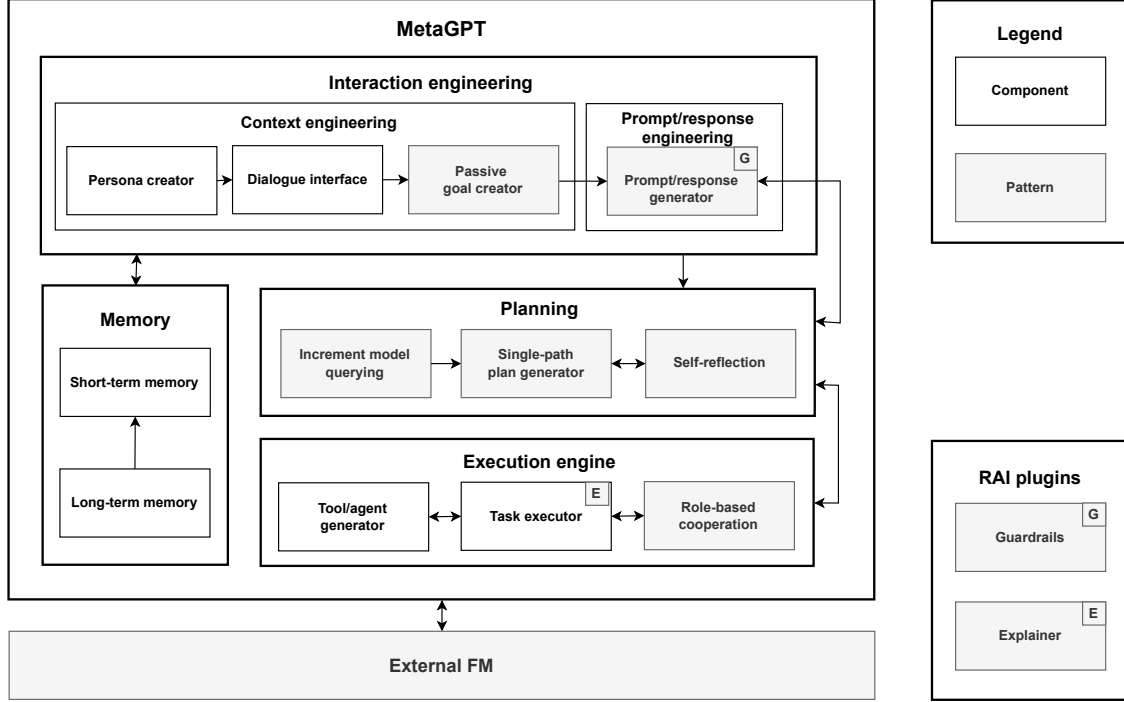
MetaGPT

Interaction engineering

Context engineering

Persona creator

Dialogue interface

Passive goal creator

Prompt/response engineering

G

Prompt/response generator

Memory

Short-term memory

Long-term memory

Planning

Increment model querying

Single-path plan generator

Self-reflection

Execution engine

Tool/agent generator

E

Task executor

Role-based cooperation

External FM

Legend

Component

Pattern

RAI plugins

G

Guardrails

E

Explainer